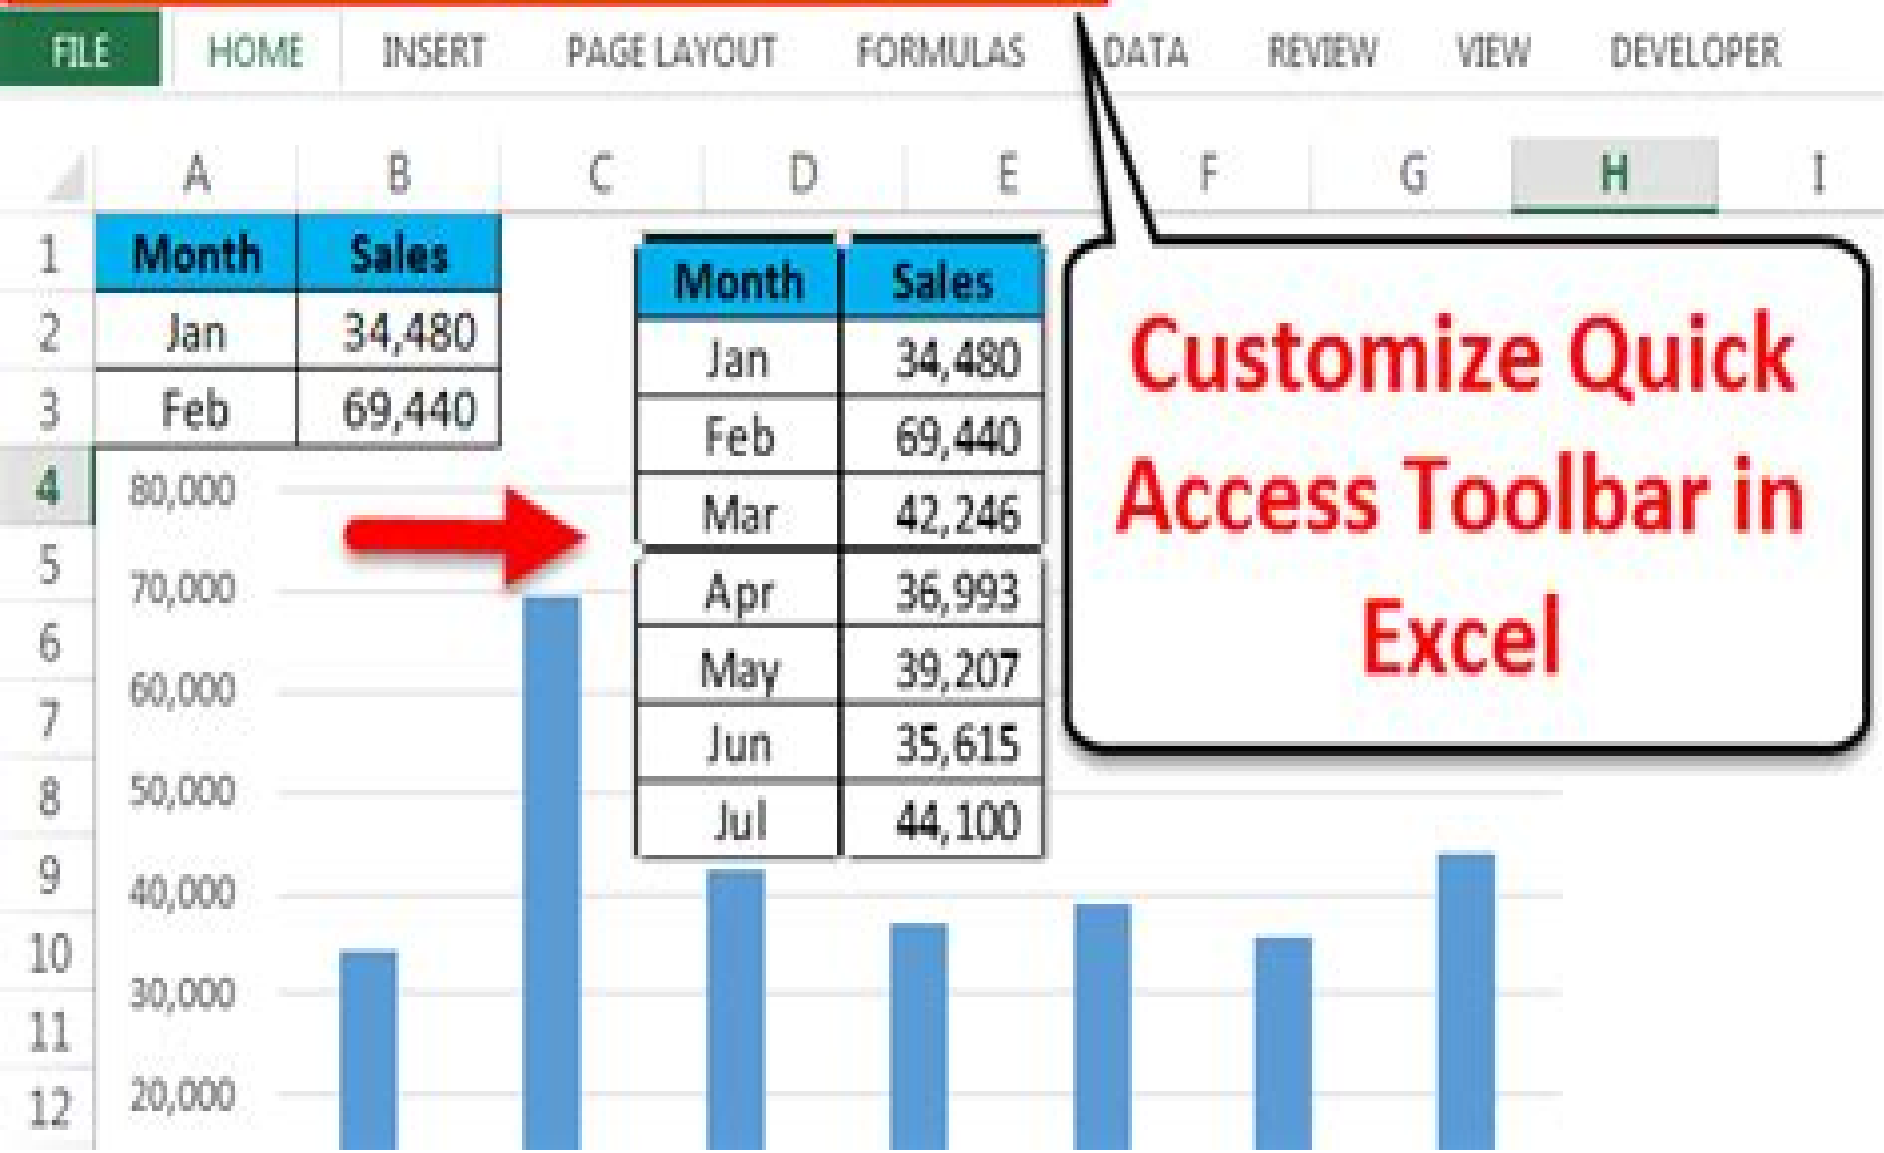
FILE HOME INSERT PAGE LAYOUT FORMULAS DATA REVIEW VIEW DEVELOPER

A B C D E F G H I

1
2
3
4
5
6
7
8
9
10
11
12

| Month | Sales |
|---|---|
| Jan | 34,480 |
| Feb | 69,440 |

80,000
70,000
60,000
50,000
40,000
30,000
20,000

| Month | Sales |
|---|---|
| Jan | 34,480 |
| Feb | 69,440 |
| Mar | 42,246 |
| Apr | 36,993 |
| May | 39,207 |
| Jun | 35,615 |
| Jul | 44,100 |

Customize Quick Access Toolbar in Excel